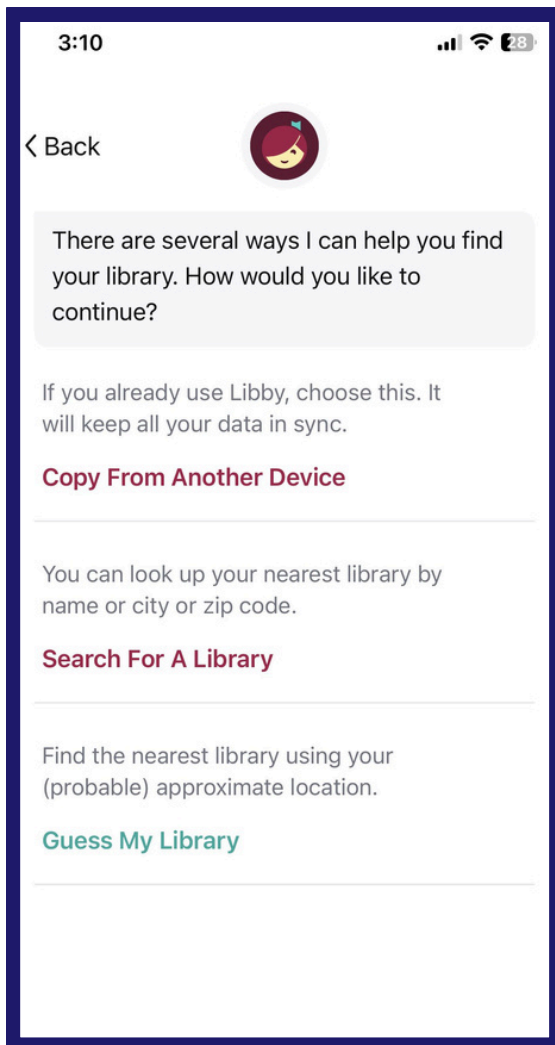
3:10

28

‹ Back

There are several ways I can help you find your library. How would you like to continue?

If you already use Libby, choose this. It will keep all your data in sync.

Copy From Another Device

You can look up your nearest library by name or city or zip code.

Search For A Library

Find the nearest library using your (probable) approximate location.

Guess My Library